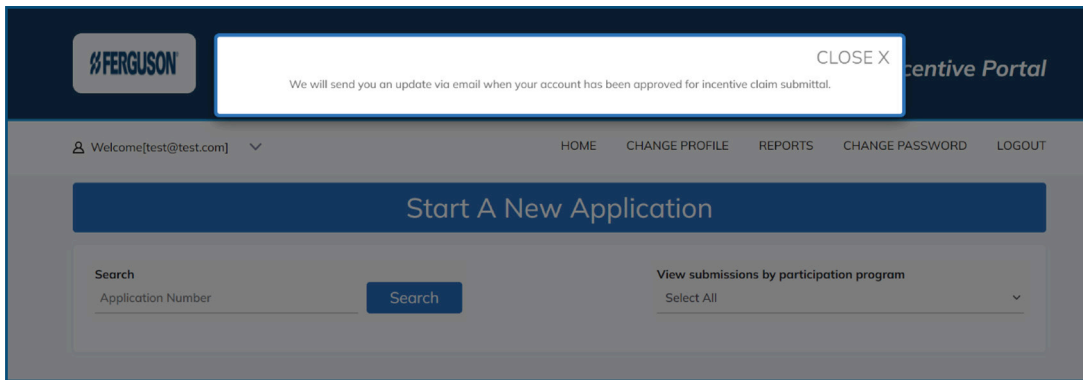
FERGUSON

CLOSE X

We will send you an update via email when your account has been approved for incentive claim submittal.

centive Portal

Welcome[test@test.com]

HOME CHANGE PROFILE REPORTS CHANGE PASSWORD LOGOUT

Start A New Application

Search

Application Number

Search

View submissions by participation program

Select All